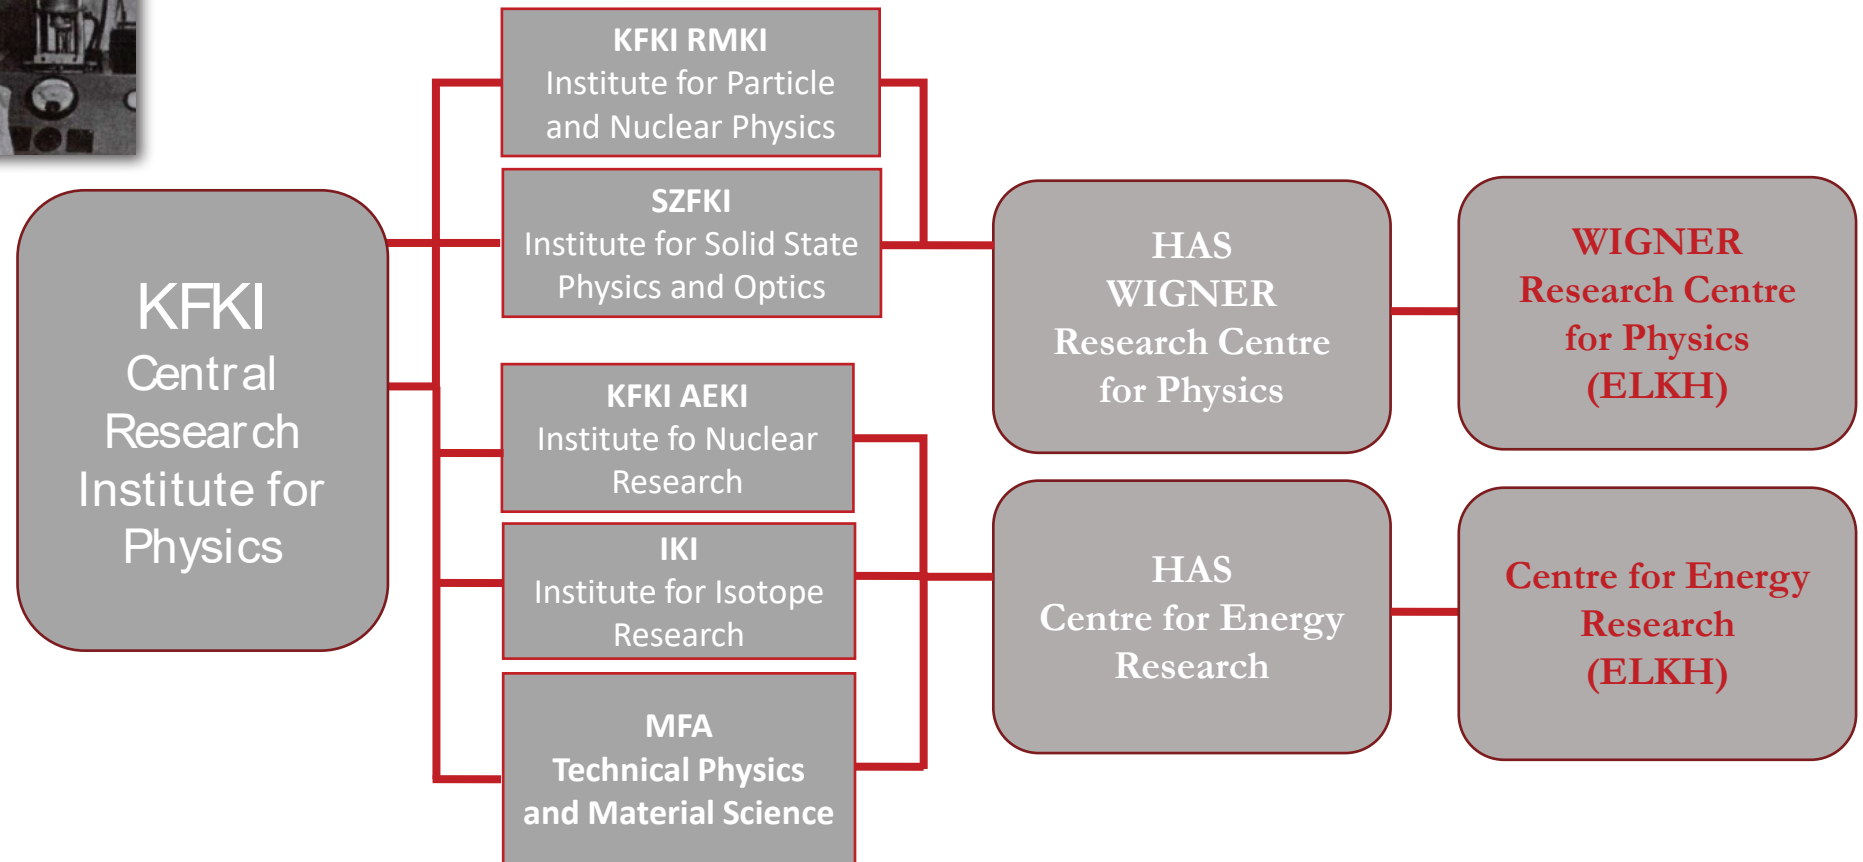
KFKI
Central
Research
Institute for
Physics

KFKI RMKI
Institute for Particle and Nuclear Physics

SZFKI
Institute for Solid State Physics and Optics

KFKI AEKI
Institute fo Nuclear Research

IKI
Institute for Isotope Research

MFA
Technical Physics and Material Science

HAS
WIGNER
Research Centre for Physics

HAS
Centre for Energy Research

WIGNER
Research Centre for Physics
(ELKH)

Centre for Energy Research
(ELKH)